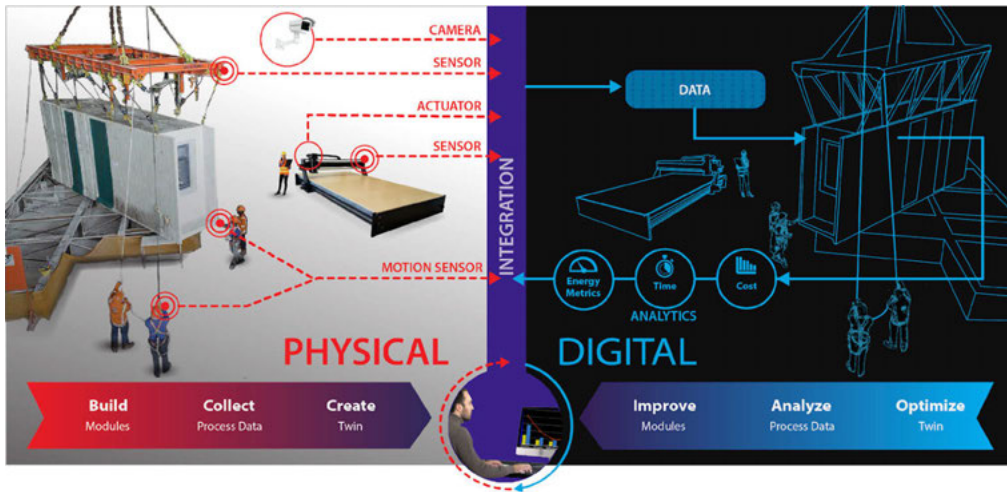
CAMERA
SENSOR
ACTUATOR
SENSOR
MOTION SENSOR

INTEGRATION

DATA

Energy Metrics
Time
Cost
ANALYTICS

PHYSICAL
DIGITAL

Build
Modules
Collect
Process Data
Create
Twin

Improve
Modules
Analyze
Process Data
Optimize
Twin